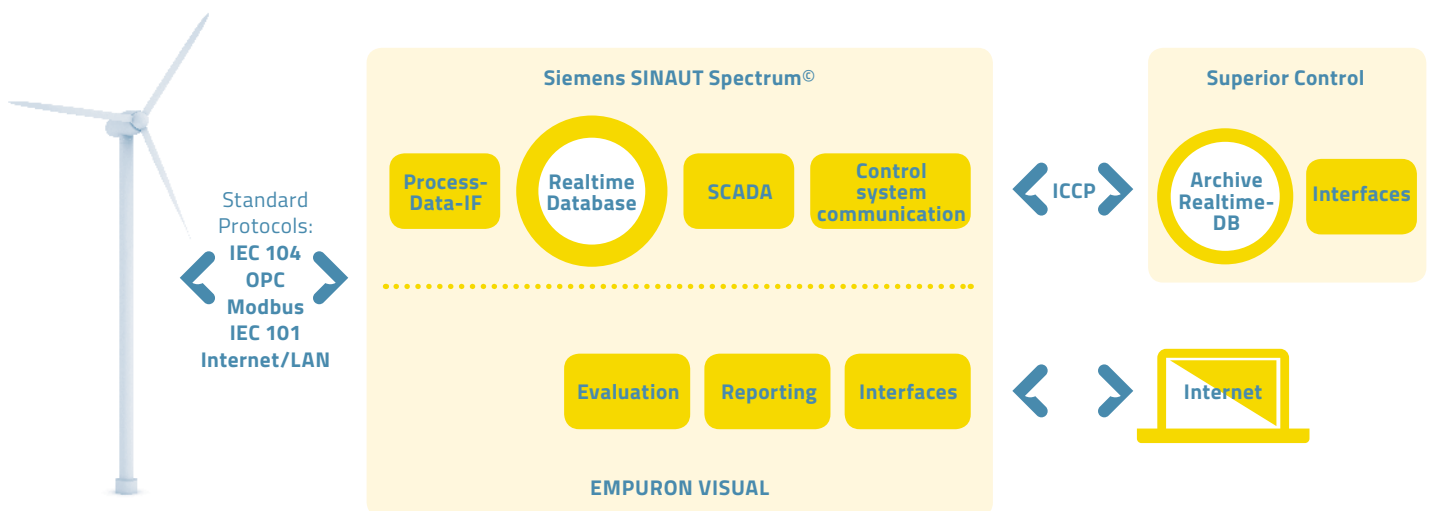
Standard Protocols:
IEC 104
OPC
Modbus
IEC 101
Internet/LAN

Siemens SINAUT Spectrum©

Process-Data-IF

Realtime Database

SCADA

Control system communication

ICCP

Superior Control

Archive Realtime-DB

Interfaces

Evaluation

Reporting

Interfaces

Internet

EMPURON VISUAL